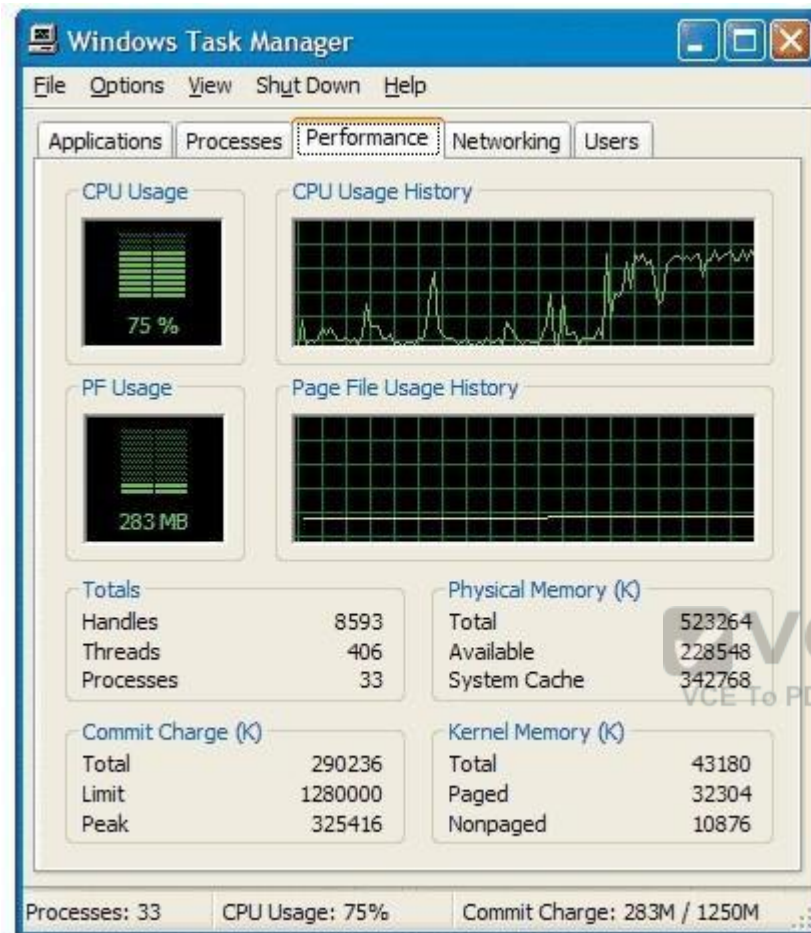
Windows Task Manager

File Options View Shut Down Help

Applications Processes Performance Networking Users

CPU Usage

75 %

CPU Usage History

PF Usage

283 MB

Page File Usage History

Totals

| | |
|---|---|
| Handles | 8593 |
| Threads | 406 |
| Processes | 33 |

Physical Memory (K)

| | |
|---|---|
| Total | 523264 |
| Available | 228548 |
| System Cache | 342768 |

VC
VCE To PD

Commit Charge (K)

| | |
|---|---|
| Total | 290236 |
| Limit | 1280000 |
| Peak | 325416 |

Kernel Memory (K)

| | |
|---|---|
| Total | 43180 |
| Paged | 32304 |
| Nonpaged | 10876 |

Processes: 33 CPU Usage: 75% Commit Charge: 283M / 1250M